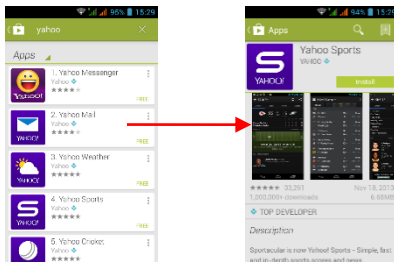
95% 15:29

yahoo

Apps

1. Yahoo Messenger
Yahoo
FREE

2. Yahoo Mail
Yahoo
FREE

3. Yahoo Weather
Yahoo
FREE

4. Yahoo Sports
Yahoo
FREE

5. Yahoo Cricket

94% 15:29

Apps

Yahoo Sports
YAHOO

Install

33,291
1,000,000+ downloads

Nov 19, 2013
6.65MB

TOP DEVELOPER

Description

Sportacular is now Yahoo! Sports - Simple, fast and in-depth sports scores and news.